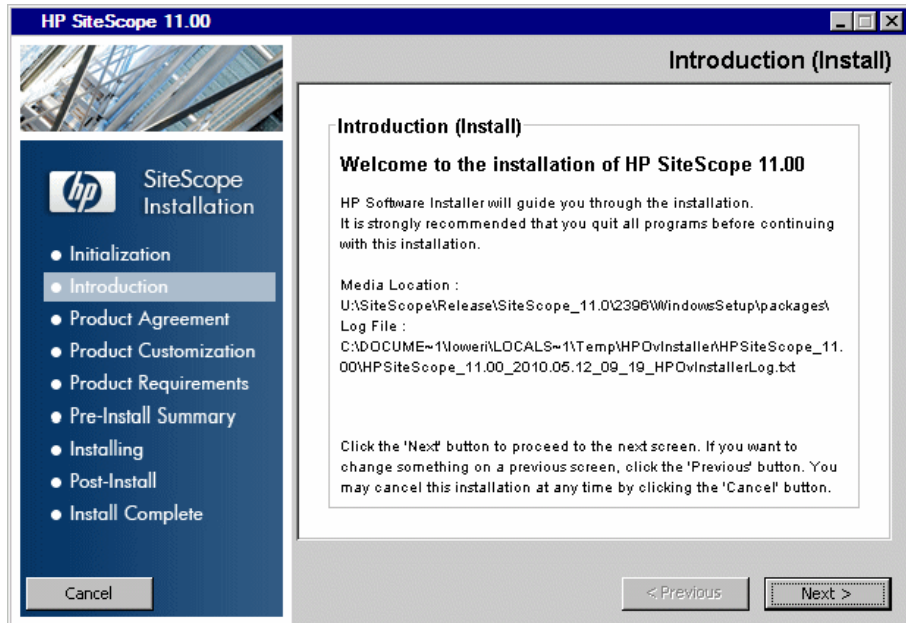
HP SiteScope 11.00

Introduction (Install)

hp SiteScope Installation

• Initialization
• Introduction
• Product Agreement
• Product Customization
• Product Requirements
• Pre-Install Summary
• Installing
• Post-Install
• Install Complete

Introduction (Install)

Welcome to the installation of HP SiteScope 11.00

HP Software Installer will guide you through the installation.
It is strongly recommended that you quit all programs before continuing with this installation.

Media Location :
U:\SiteScope\Release\SiteScope_11.0\2396\WindowsSetup\packages\
Log File :
C:\DOCUME~1\loweri\LOCALS~1\Temp\HPOvInstaller\HPSiteScope_11.00\HPSiteScope_11.00_2010.05.12_09_19_HPOvInstallerLog.txt

Click the 'Next' button to proceed to the next screen. If you want to change something on a previous screen, click the 'Previous' button. You may cancel this installation at any time by clicking the 'Cancel' button.

Cancel

< Previous

Next >